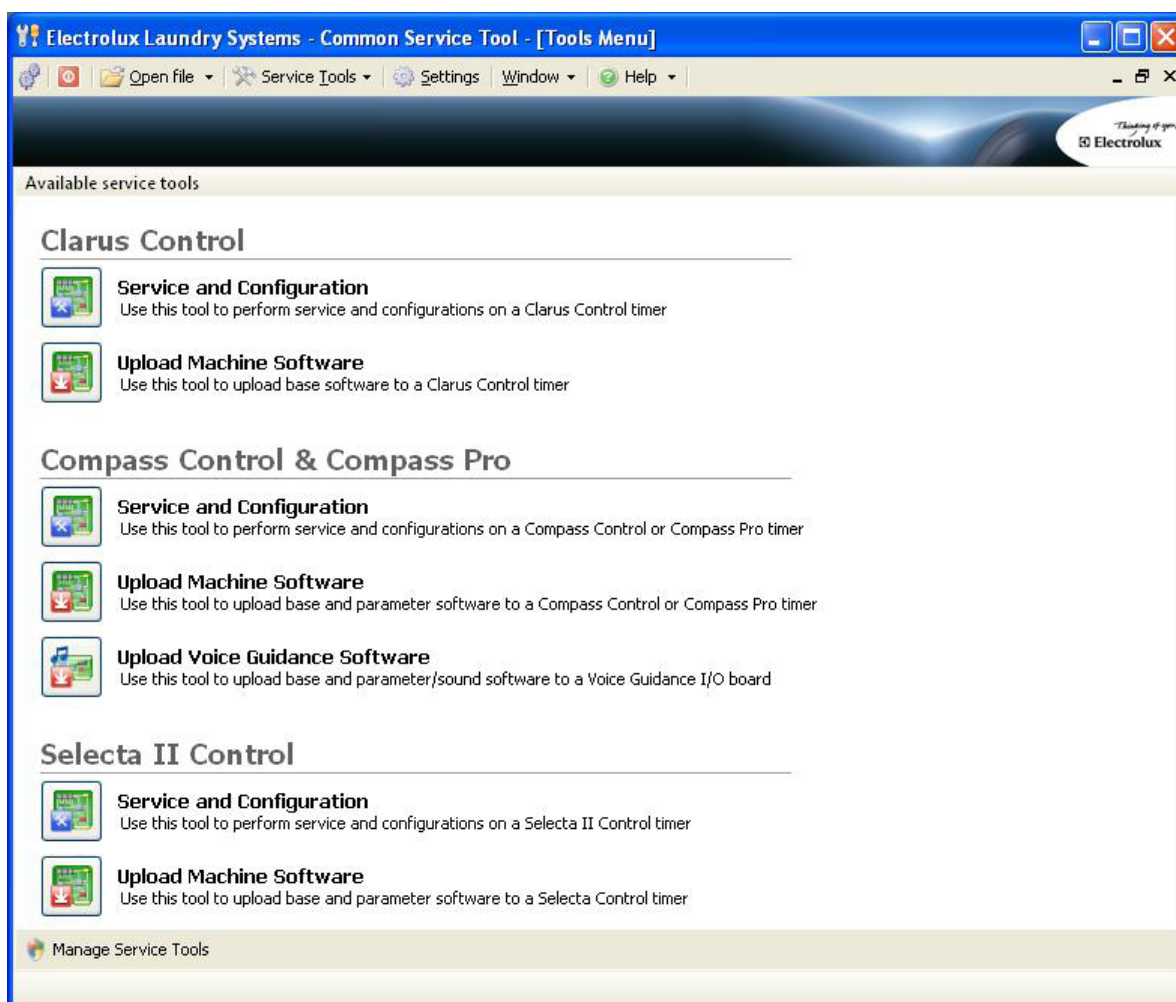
Electrolux Laundry Systems - Common Service Tool - [Tools Menu]

Open file ▾ | Service Tools ▾ | Settings | Window ▾ | Help ▾

Thinking of you
Electrolux

Available service tools

Clarus Control

Service and Configuration
Use this tool to perform service and configurations on a Clarus Control timer

Upload Machine Software
Use this tool to upload base software to a Clarus Control timer

Compass Control & Compass Pro

Service and Configuration
Use this tool to perform service and configurations on a Compass Control or Compass Pro timer

Upload Machine Software
Use this tool to upload base and parameter software to a Compass Control or Compass Pro timer

Upload Voice Guidance Software
Use this tool to upload base and parameter/sound software to a Voice Guidance I/O board

Selecta II Control

Service and Configuration
Use this tool to perform service and configurations on a Selecta II Control timer

Upload Machine Software
Use this tool to upload base and parameter software to a Selecta Control timer

Manage Service Tools